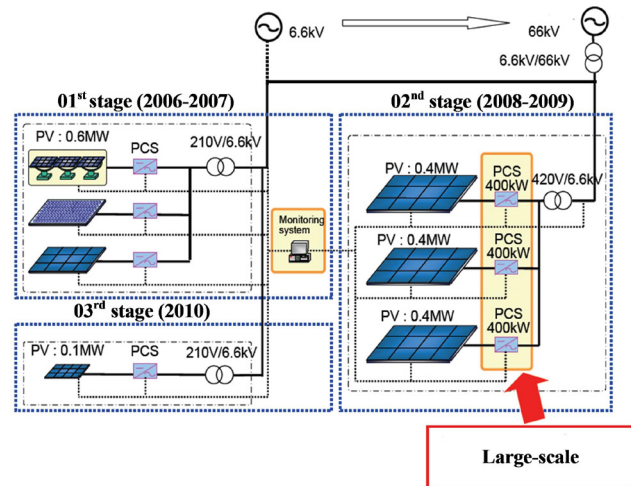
6.6kV

66kV

6.6kV/66kV

01$^{st}$ stage (2006-2007)

PV : 0.6MW

PCS

210V/6.6kV

02$^{nd}$ stage (2008-2009)

PV : 0.4MW

PCS 400kW

420V/6.6kV

Monitoring system

PV : 0.4MW

PCS 400kW

03$^{rd}$ stage (2010)

PV : 0.4MW

PCS 400kW

PV : 0.1MW

PCS

210V/6.6kV

Large-scale